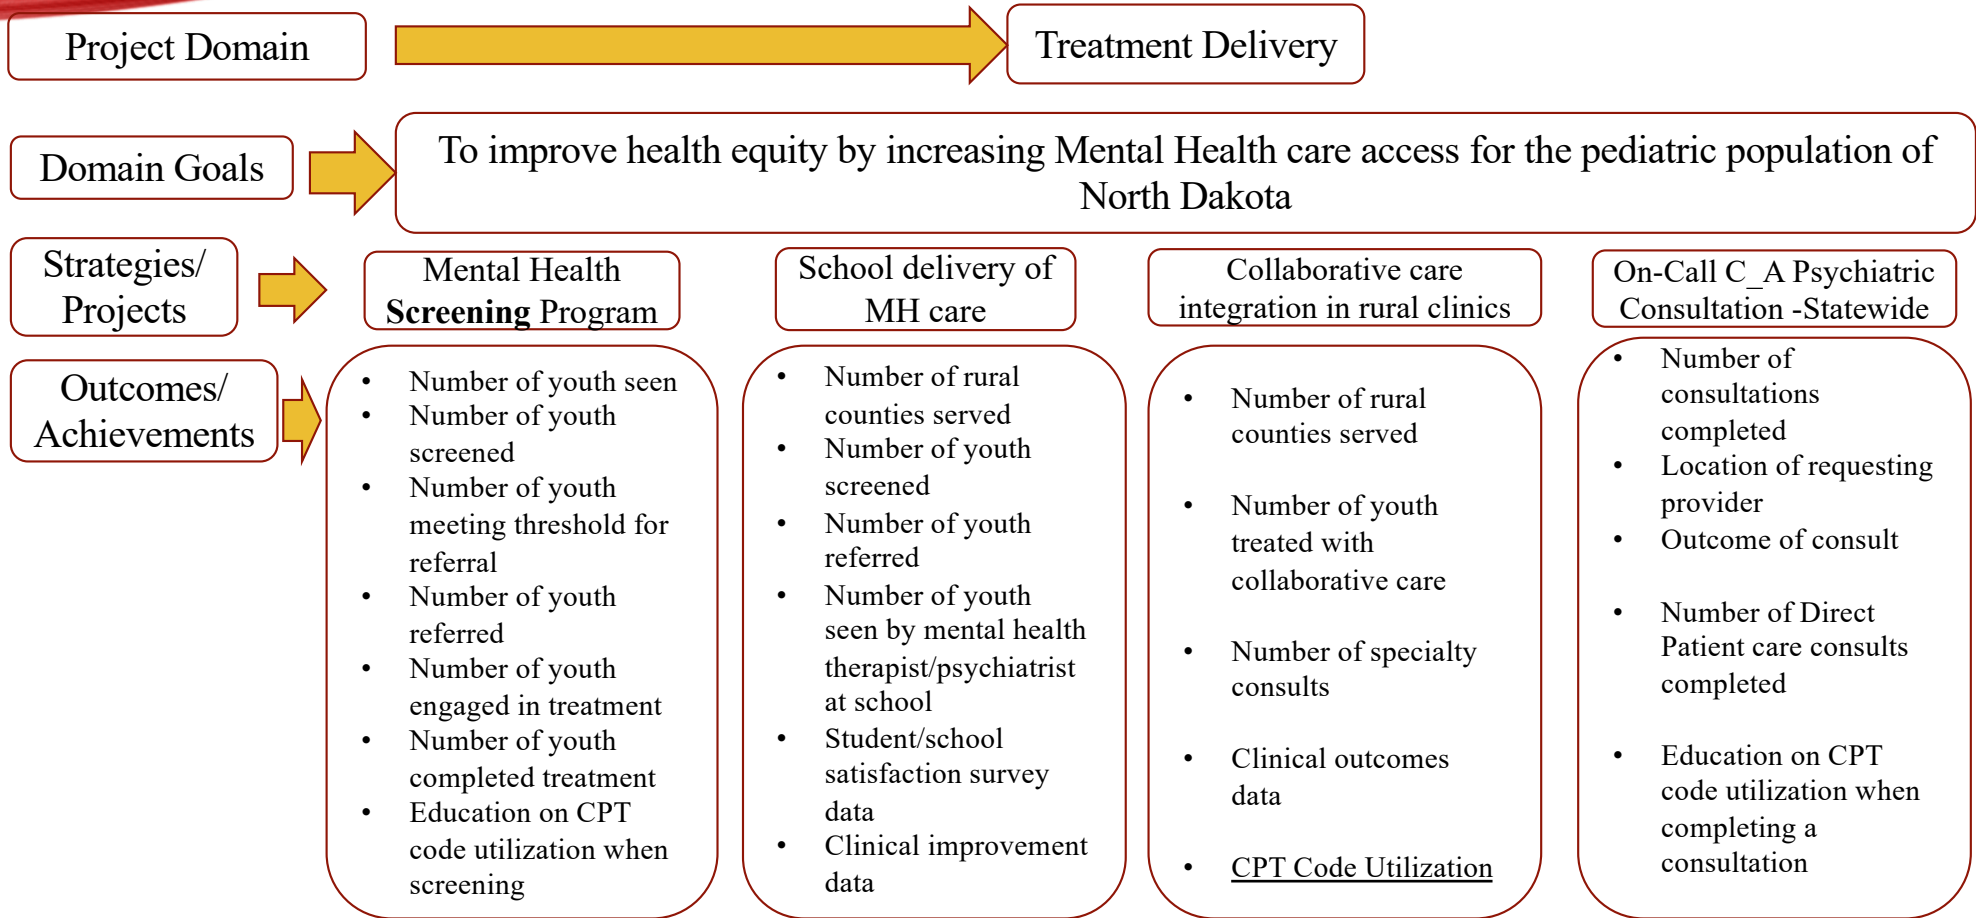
Project Domain

Treatment Delivery

Domain Goals

To improve health equity by increasing Mental Health care access for the pediatric population of North Dakota

Strategies/ Projects

Mental Health **Screening** Program

School delivery of MH care

Collaborative care integration in rural clinics

On-Call C_A Psychiatric Consultation -Statewide

Outcomes/ Achievements

- Number of youth seen
- Number of youth screened
- Number of youth meeting threshold for referral
- Number of youth referred
- Number of youth engaged in treatment
- Number of youth completed treatment
- Education on CPT code utilization when screening

- Number of rural counties served
- Number of youth screened
- Number of youth referred
- Number of youth seen by mental health therapist/psychiatrist at school
- Student/school satisfaction survey data
- Clinical improvement data

- Number of rural counties served
- Number of youth treated with collaborative care
- Number of specialty consults
- Clinical outcomes data
- CPT Code Utilization

- Number of consultations completed
- Location of requesting provider
- Outcome of consult
- Number of Direct Patient care consults completed
- Education on CPT code utilization when completing a consultation